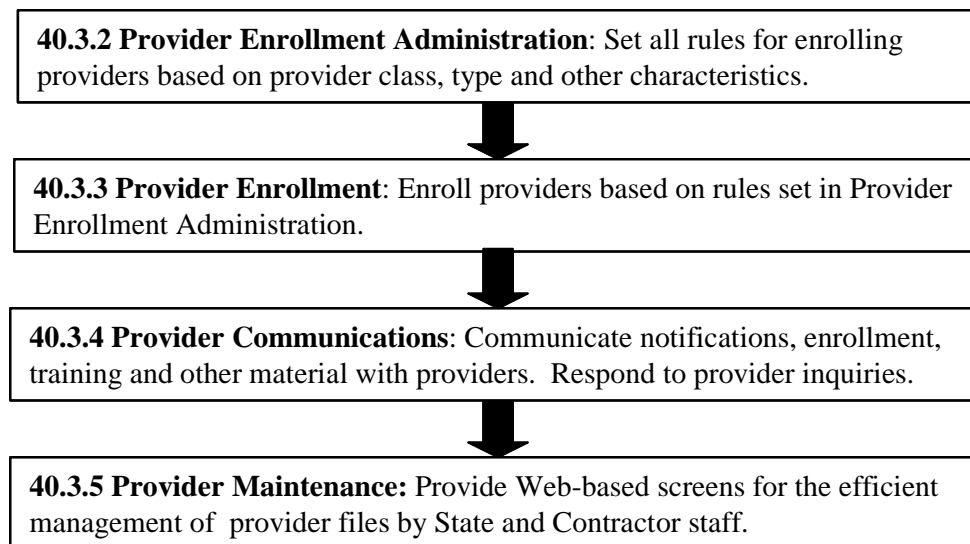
**40.3.2 Provider Enrollment Administration**: Set all rules for enrolling providers based on provider class, type and other characteristics.

**40.3.3 Provider Enrollment**: Enroll providers based on rules set in Provider Enrollment Administration.

**40.3.4 Provider Communications**: Communicate notifications, enrollment, training and other material with providers. Respond to provider inquiries.

**40.3.5 Provider Maintenance:** Provide Web-based screens for the efficient management of provider files by State and Contractor staff.